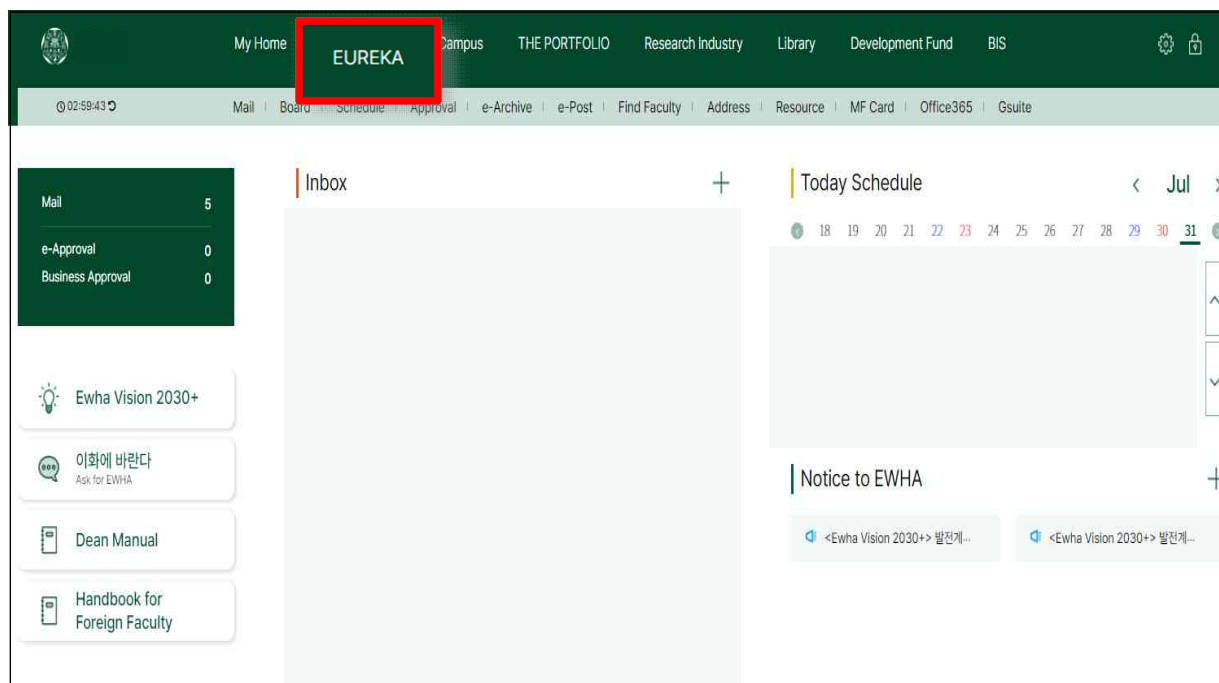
My Home EUREKA Campus THE PORTFOLIO Research Industry Library Development Fund BIS

02:59:43

Mail | Board | Schedule | Approval | e-Archive | e-Post | Find Faculty | Address | Resource | MF Card | Office365 | Gsuite

| Mail | 5 |
|---|---|
| e-Approval | 0 |
| Business Approval | 0 |

Ewha Vision 2030+

이화에 바란다
Ask for EWHA

Dean Manual

Handbook for Foreign Faculty

Inbox +

Today Schedule < Jul

18 19 20 21 22 23 24 25 26 27 28 29 30 31

Notice to EWHA +

<Ewha Vision 2030+> 발전계...

<Ewha Vision 2030+> 발전계...